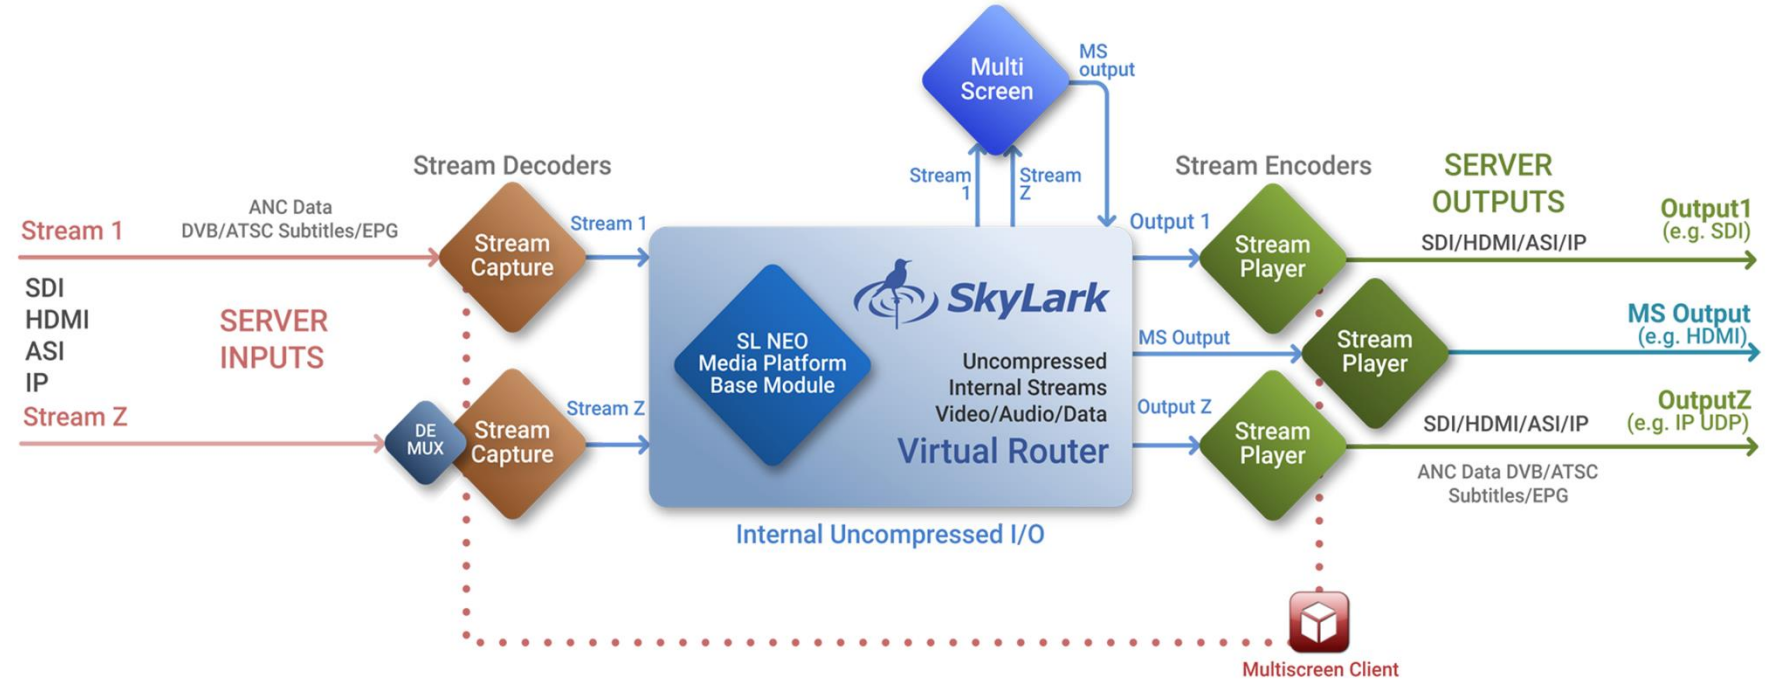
Multi Screen

MS output

Stream 1

Stream Z

Stream Decoders

Stream Encoders

SERVER OUTPUTS

Stream 1

ANC Data DVB/ATSC Subtitles/EPG

Stream Capture

Stream 1

Output 1

Stream Player

Output1 (e.g. SDI)

SDI/HDMI/ASI/IP

SDI
HDMI
ASI
IP

SERVER INPUTS

SkyLark

SL NEO Media Platform Base Module

MS Output

Stream Player

MS Output (e.g. HDMI)

Uncompressed Internal Streams Video/Audio/Data

Stream Z

DE MUX

Stream Capture

Stream Z

Output Z

Stream Player

OutputZ (e.g. IP UDP)

SDI/HDMI/ASI/IP

Virtual Router

ANC Data DVB/ATSC Subtitles/EPG

Internal Uncompressed I/O

Multiscreen Client